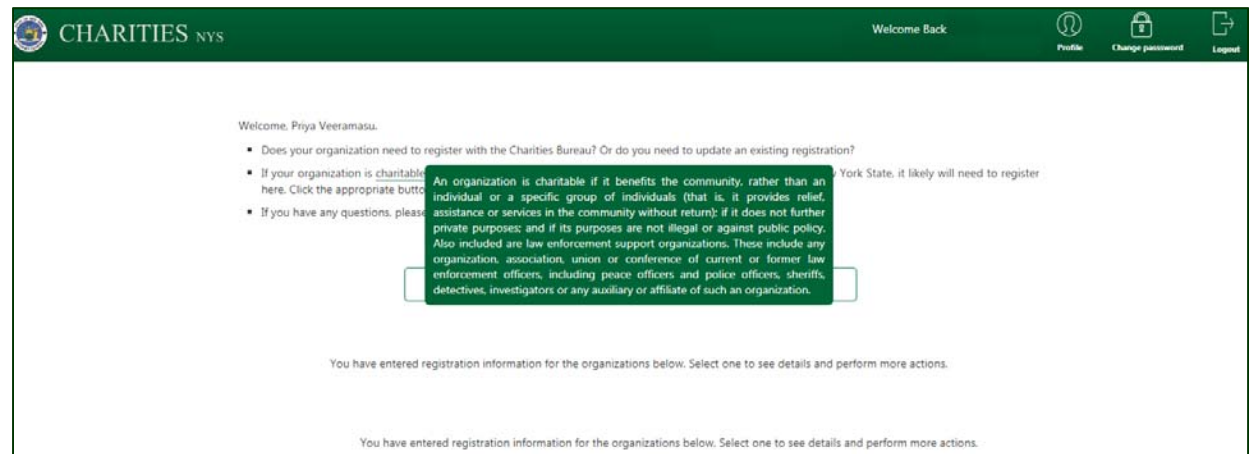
CHARITIES NYS

Welcome Back

Profile

Change password

Logout

Welcome, Priya Veeramasu.

• Does your organization need to register with the Charities Bureau? Or do you need to update an existing registration?

• If your organization is charitable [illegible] York State, it likely will need to register here. Click the appropriate butto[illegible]

• If you have any questions, please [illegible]

An organization is charitable if it benefits the community, rather than an individual or a specific group of individuals (that is, it provides relief, assistance or services in the community without return); if it does not further private purposes; and if its purposes are not illegal or against public policy. Also included are law enforcement support organizations. These include any organization, association, union or conference of current or former law enforcement officers, including peace officers and police officers, sheriffs, detectives, investigators or any auxiliary or affiliate of such an organization.

You have entered registration information for the organizations below. Select one to see details and perform more actions.

You have entered registration information for the organizations below. Select one to see details and perform more actions.